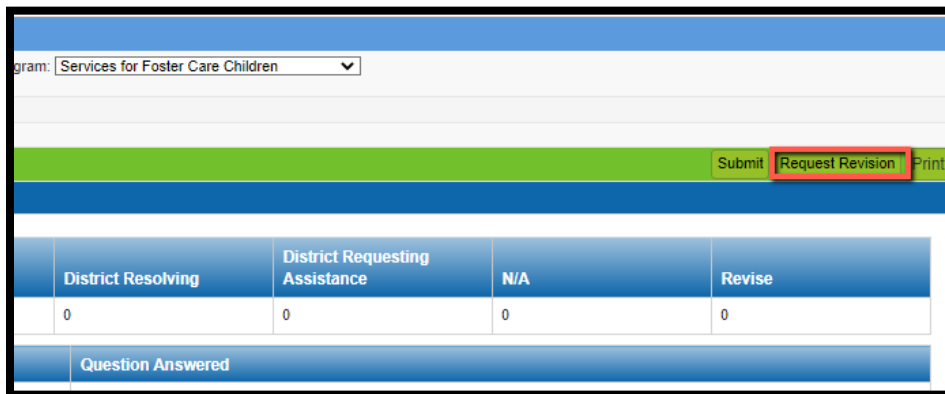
gram: Services for Foster Care Children

Submit Request Revision Print

|  | District Resolving | District Requesting Assistance | N/A | Revise |
|---|---|---|---|---|
|  | 0 | 0 | 0 | 0 |

Question Answered